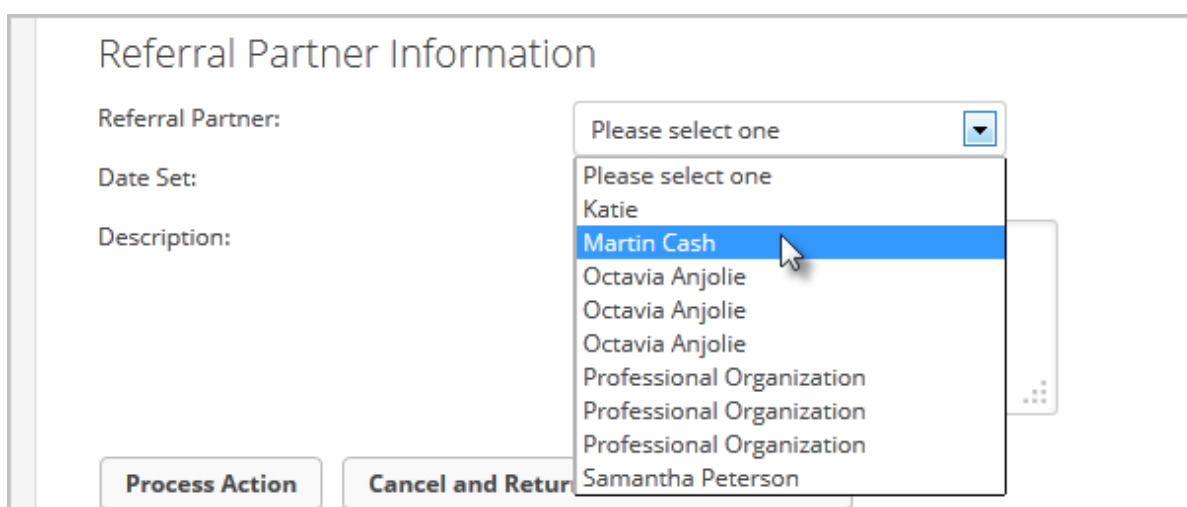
Referral Partner Information

Referral Partner:

Please select one

Date Set:

Description:

Please select one
Katie
Martin Cash
Octavia Anjolie
Octavia Anjolie
Octavia Anjolie
Professional Organization
Professional Organization
Professional Organization
Samantha Peterson

Process Action

Cancel and Retur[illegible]